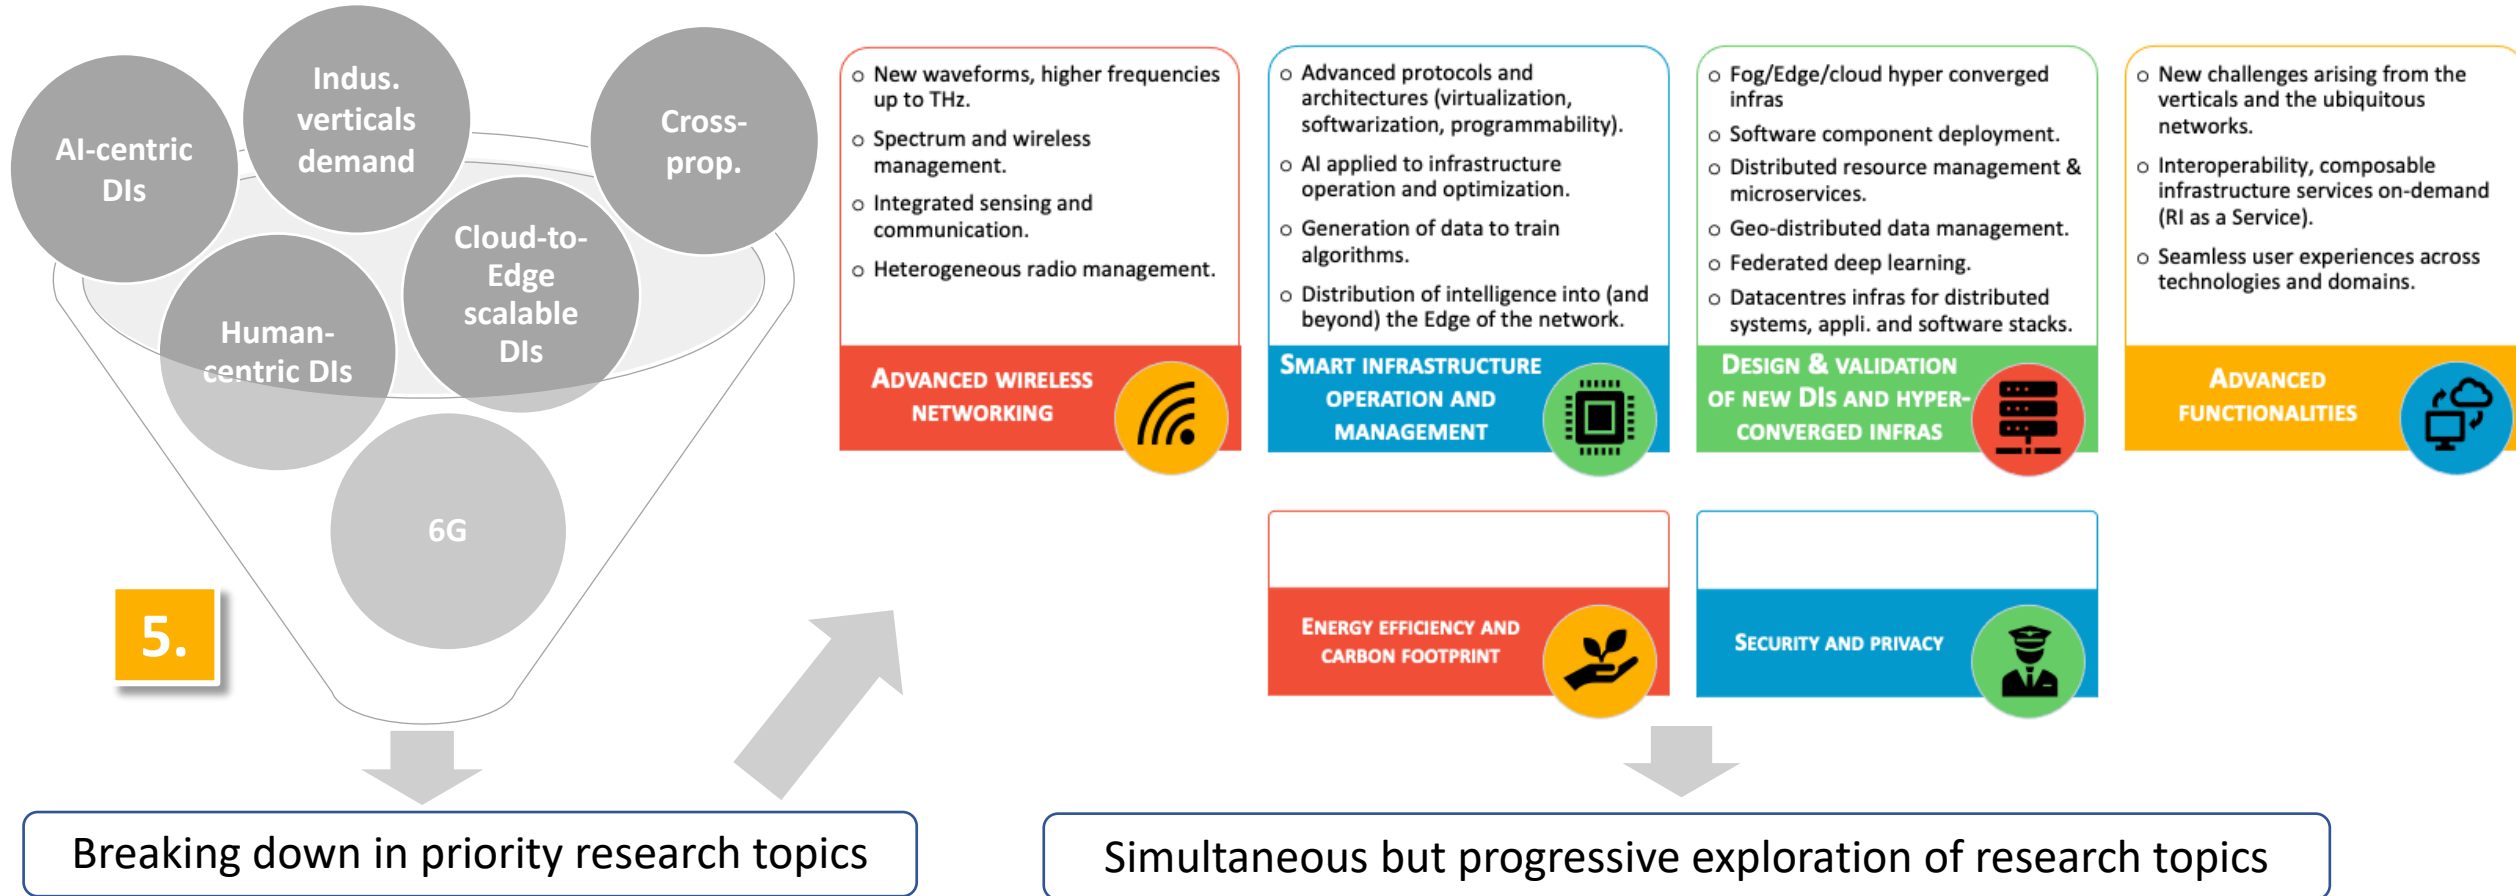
AI-centric DIs

Indus. verticals demand

Cross-prop.

Cloud-to-Edge scalable DIs

Human-centric DIs

6G

5.

o New waveforms, higher frequencies up to THz.
o Spectrum and wireless management.
o Integrated sensing and communication.
o Heterogeneous radio management.

ADVANCED WIRELESS NETWORKING

o Advanced protocols and architectures (virtualization, softwarization, programmability).
o AI applied to infrastructure operation and optimization.
o Generation of data to train algorithms.
o Distribution of intelligence into (and beyond) the Edge of the network.

SMART INFRASTRUCTURE OPERATION AND MANAGEMENT

o Fog/Edge/cloud hyper converged infras
o Software component deployment.
o Distributed resource management & microservices.
o Geo-distributed data management.
o Federated deep learning.
o Datacentres infras for distributed systems, appli. and software stacks.

DESIGN & VALIDATION OF NEW DIS AND HYPER-CONVERGED INFRAS

o New challenges arising from the verticals and the ubiquitous networks.
o Interoperability, composable infrastructure services on-demand (RI as a Service).
o Seamless user experiences across technologies and domains.

ADVANCED FUNCTIONALITIES

ENERGY EFFICIENCY AND CARBON FOOTPRINT

SECURITY AND PRIVACY

Breaking down in priority research topics

Simultaneous but progressive exploration of research topics